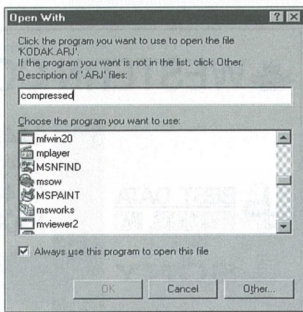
Open With

?

Click the program you want to use to open the file 'KODAK.ARJ'.
If the program you want is not in the list, click Other.

Description of '.ARJ' files:

compressed

Choose the program you want to use:

mfwin20
mplayer
MSNFIND
msow
MSPAINT
msworks
mviewer2

Always use this program to open this file

OK

Cancel

Other...